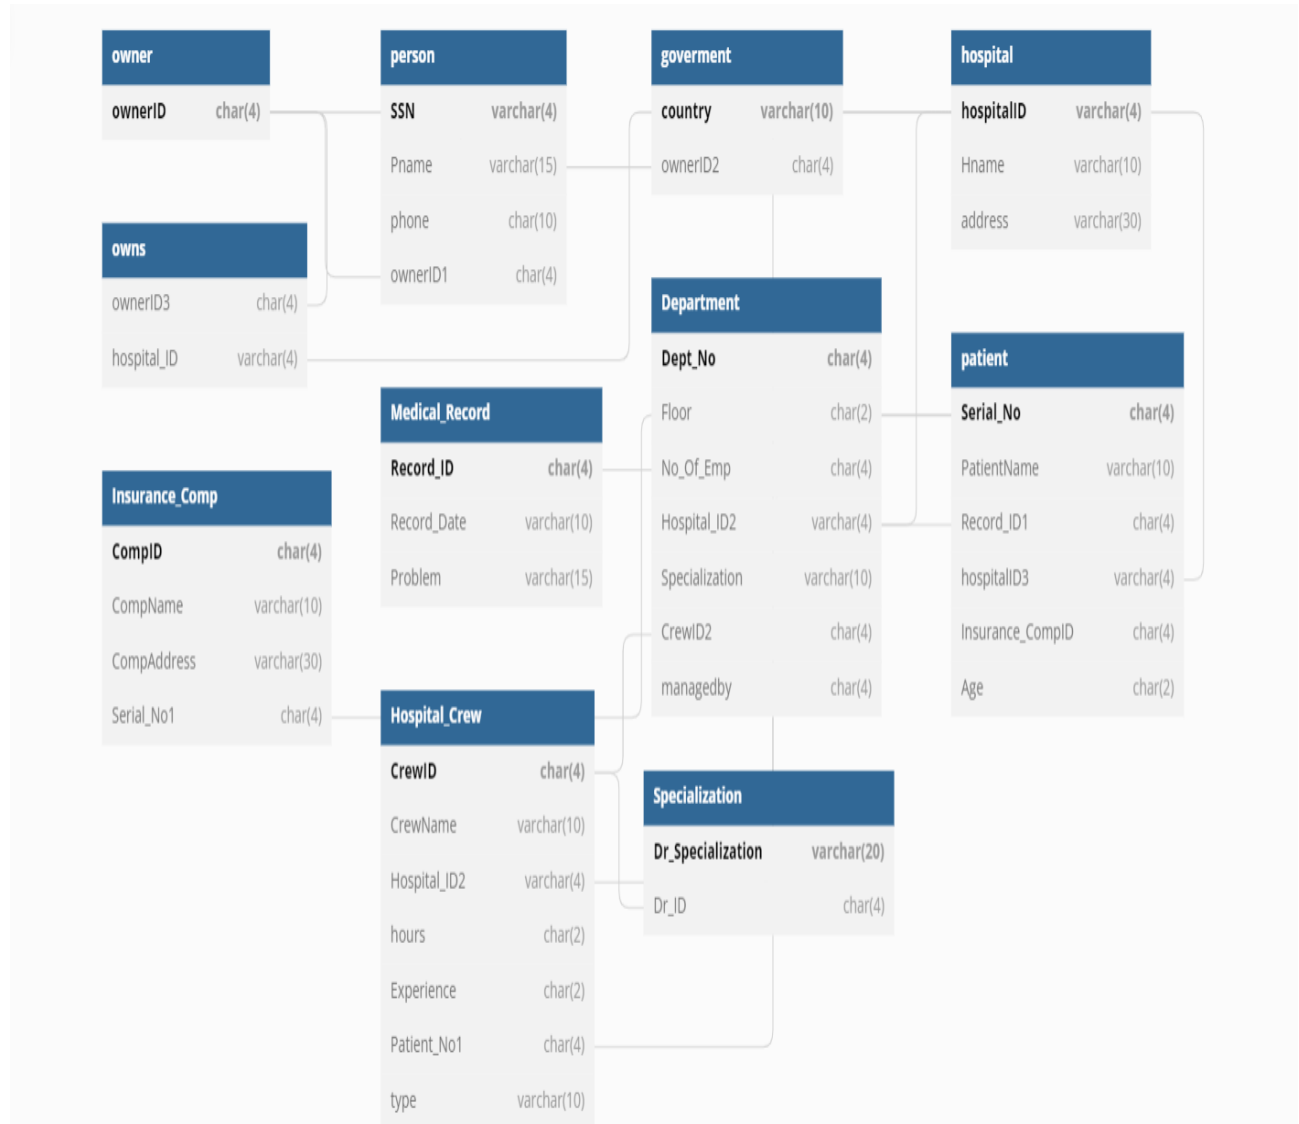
| owner | |
|---|---|
| ownerID | char(4) |

| person | |
|---|---|
| SSN | varchar(4) |
| Pname | varchar(15) |
| phone | char(10) |
| ownerID1 | char(4) |

| goverment | |
|---|---|
| country | varchar(10) |
| ownerID2 | char(4) |

| hospital | |
|---|---|
| hospitalID | varchar(4) |
| Hname | varchar(10) |
| address | varchar(30) |

| owns | |
|---|---|
| ownerID3 | char(4) |
| hospital_ID | varchar(4) |

| Department | |
|---|---|
| Dept_No | char(4) |
| Floor | char(2) |
| No_Of_Emp | char(4) |
| Hospital_ID2 | varchar(4) |
| Specialization | varchar(10) |
| CrewID2 | char(4) |
| managedby | char(4) |

| patient | |
|---|---|
| Serial_No | char(4) |
| PatientName | varchar(10) |
| Record_ID1 | char(4) |
| hospitalID3 | varchar(4) |
| Insurance_CompID | char(4) |
| Age | char(2) |

| Medical_Record | |
|---|---|
| Record_ID | char(4) |
| Record_Date | varchar(10) |
| Problem | varchar(15) |

| Insurance_Comp | |
|---|---|
| CompID | char(4) |
| CompName | varchar(10) |
| CompAddress | varchar(30) |
| Serial_No1 | char(4) |

| Hospital_Crew | |
|---|---|
| CrewID | char(4) |
| CrewName | varchar(10) |
| Hospital_ID2 | varchar(4) |
| hours | char(2) |
| Experience | char(2) |
| Patient_No1 | char(4) |
| type | varchar(10) |

| Specialization | |
|---|---|
| Dr_Specialization | varchar(20) |
| Dr_ID | char(4) |